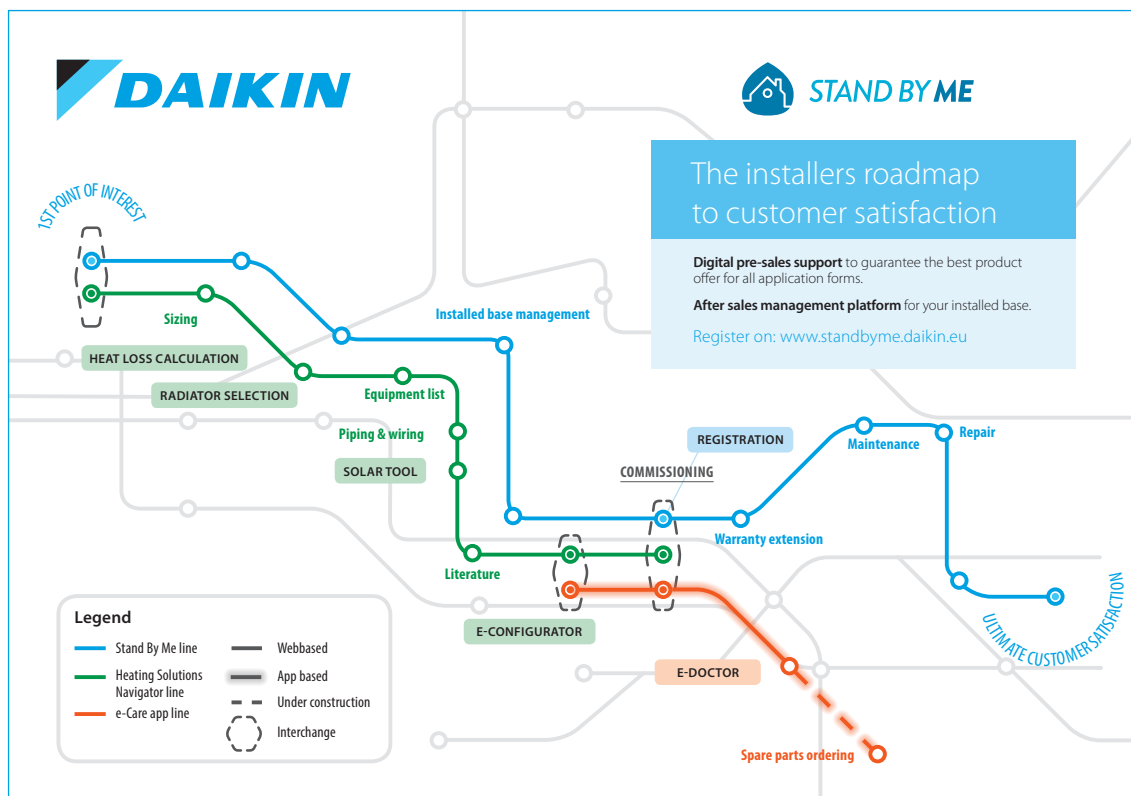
DAIKIN

STAND BY ME

The installers roadmap to customer satisfaction

**Digital pre-sales support** to guarantee the best product offer for all application forms.

**After sales management platform** for your installed base.

Register on: www.standbyme.daikin.eu

1ST POINT OF INTEREST

Sizing

HEAT LOSS CALCULATION

RADIATOR SELECTION

Installed base management

Equipment list

Piping & wiring

SOLAR TOOL

REGISTRATION

COMMISSIONING

Maintenance

Repair

Warranty extension

Literature

E-CONFIGURATOR

E-DOCTOR

Spare parts ordering

ULTIMATE CUSTOMER SATISFACTION

Legend

Stand By Me line

Heating Solutions Navigator line

e-Care app line

Webbased

App based

Under construction

Interchange